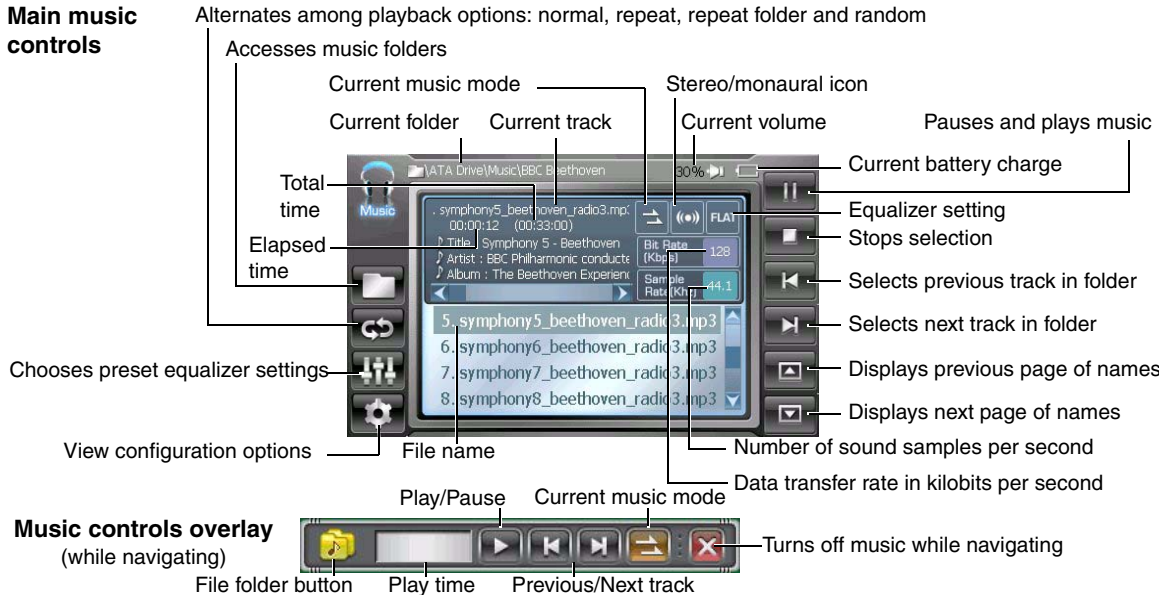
**Main music controls**

Alternates among playback options: normal, repeat, repeat folder and random

Accesses music folders

Current music mode

Stereo/monaural icon

Current folder

Current track

Current volume

Pauses and plays music

\ATA Drive\Music\BBC Beethoven

30%

Current battery charge

Total time

Music

. symphony5_beethoven_radio3.mp3
00:00:12 (00:33:00)

FLAT

Equalizer setting

Elapsed time

Title : Symphony 5 - Beethoven
Artist : BBC Philharmonic conducte
Album : The Beethoven Experienc

Bit Rate (Kbps) 128

Sample Rate(Khz) 44.1

Stops selection

Selects previous track in folder

5. symphony5_beethoven_radio3.mp3
6. symphony6_beethoven_radio3.mp3
7. symphony7_beethoven_radio3.mp3
8. symphony8_beethoven_radio3.mp3

Selects next track in folder

Chooses preset equalizer settings

Displays previous page of names

Displays next page of names

View configuration options

File name

Number of sound samples per second

Data transfer rate in kilobits per second

Play/Pause

Current music mode

**Music controls overlay**
(while navigating)

Turns off music while navigating

File folder button

Play time

Previous/Next track